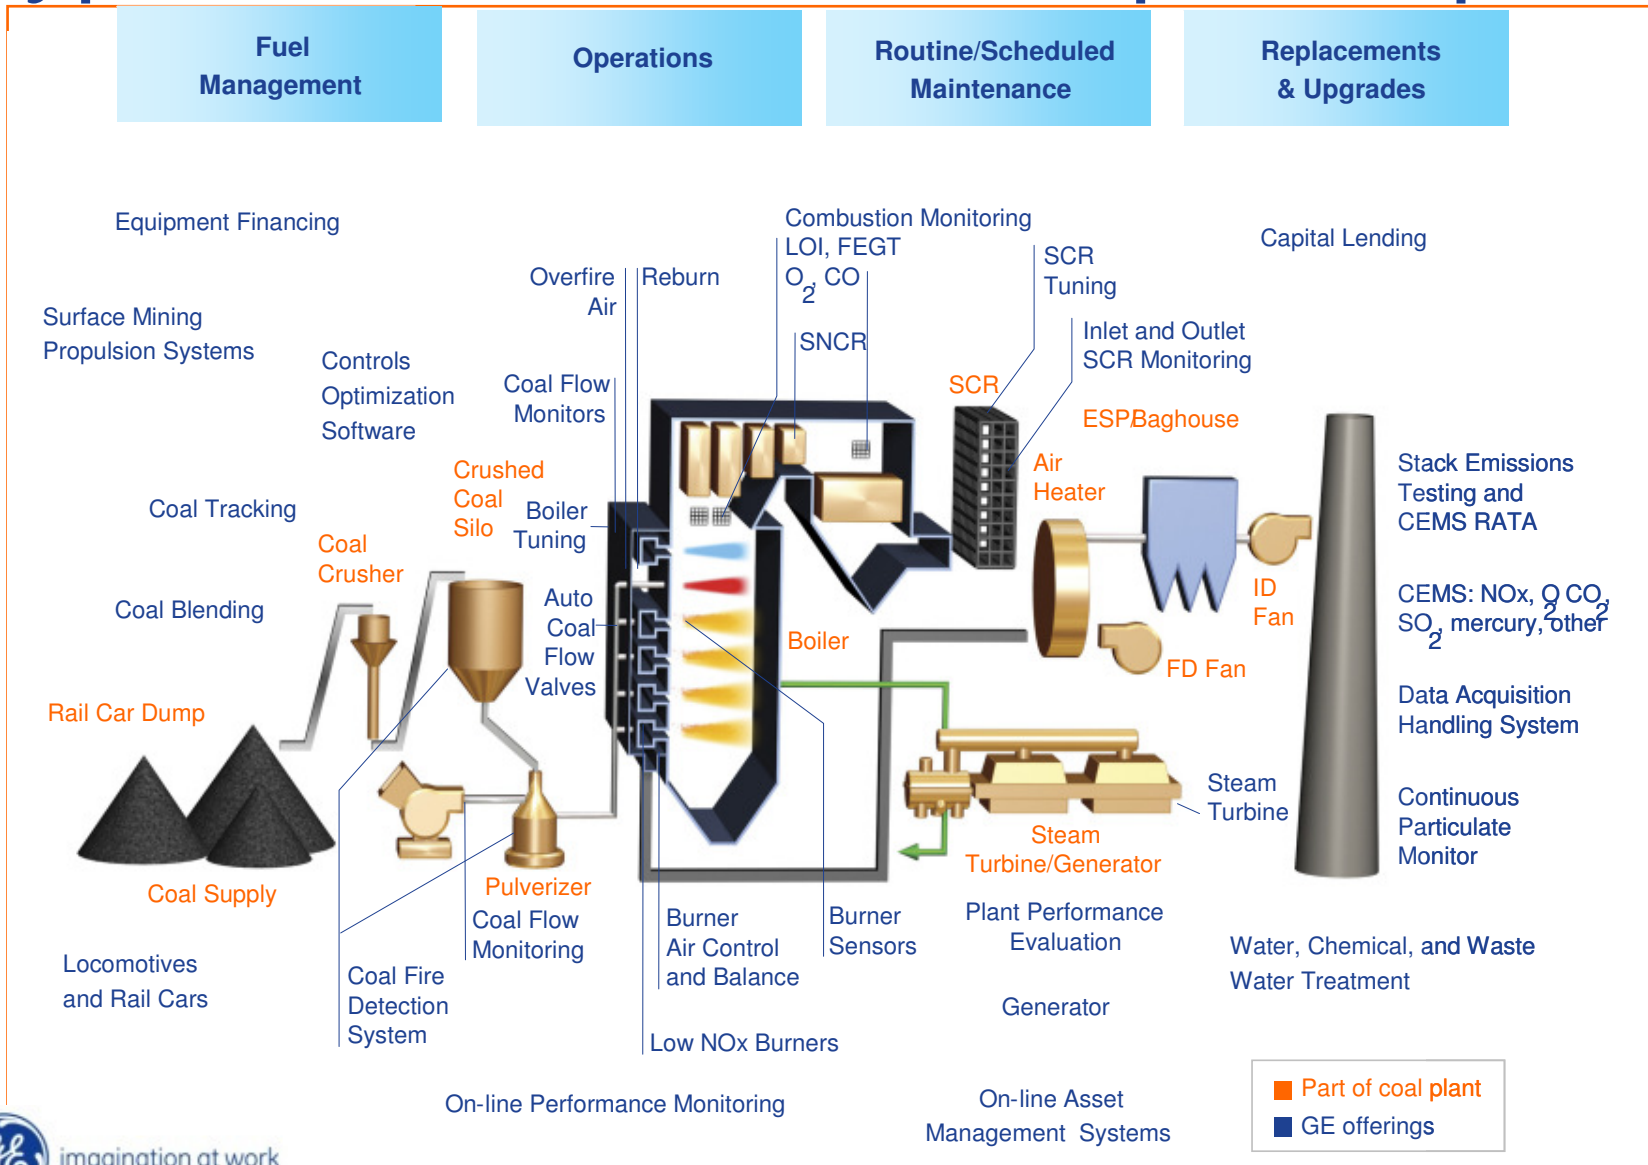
Fuel Management

Operations

Routine/Scheduled Maintenance

Replacements & Upgrades

Equipment Financing

Combustion Monitoring
LOI, FEGT
$O_2$, CO

Capital Lending

Surface Mining Propulsion Systems

Overfire Air

Reburn

SCR Tuning

Controls Optimization Software

SNCR

Inlet and Outlet SCR Monitoring

Coal Flow Monitors

SCR

ESP/Baghouse

Crushed Coal Silo

Boiler Tuning

Air Heater

Stack Emissions Testing and CEMS RATA

Coal Tracking

Coal Crusher

Auto Coal Flow Valves

ID Fan

CEMS: NOx, $O_2$ $CO_2$, $SO_2$, mercury, other

Coal Blending

Boiler

FD Fan

Data Acquisition Handling System

Rail Car Dump

Steam Turbine

Continuous Particulate Monitor

Steam Turbine/Generator

Coal Supply

Pulverizer

Coal Flow Monitoring

Burner Air Control and Balance

Burner Sensors

Plant Performance Evaluation

Water, Chemical, and Waste Water Treatment

Locomotives and Rail Cars

Coal Fire Detection System

Generator

Low NOx Burners

On-line Performance Monitoring

On-line Asset Management Systems

Part of coal plant
GE offerings

imagination at work